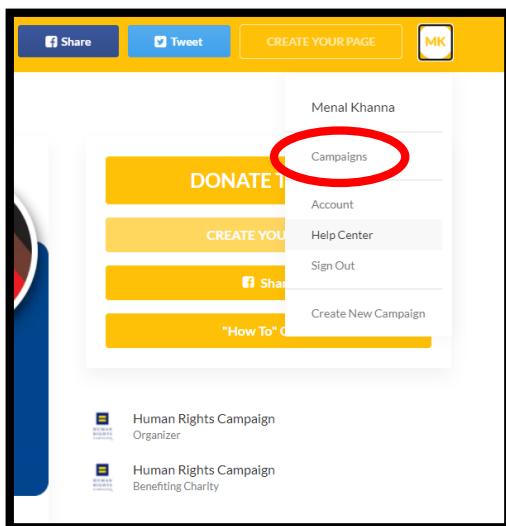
Share Tweet CREATE YOUR PAGE MK

Menal Khanna

Campaigns

Account

Help Center

Sign Out

Create New Campaign

DONATE T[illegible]

CREATE YOU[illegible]

Sha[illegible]

"How To" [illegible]

HUMAN RIGHTS CAMPAIGN

Human Rights Campaign
Organizer

HUMAN RIGHTS CAMPAIGN

Human Rights Campaign
Benefiting Charity